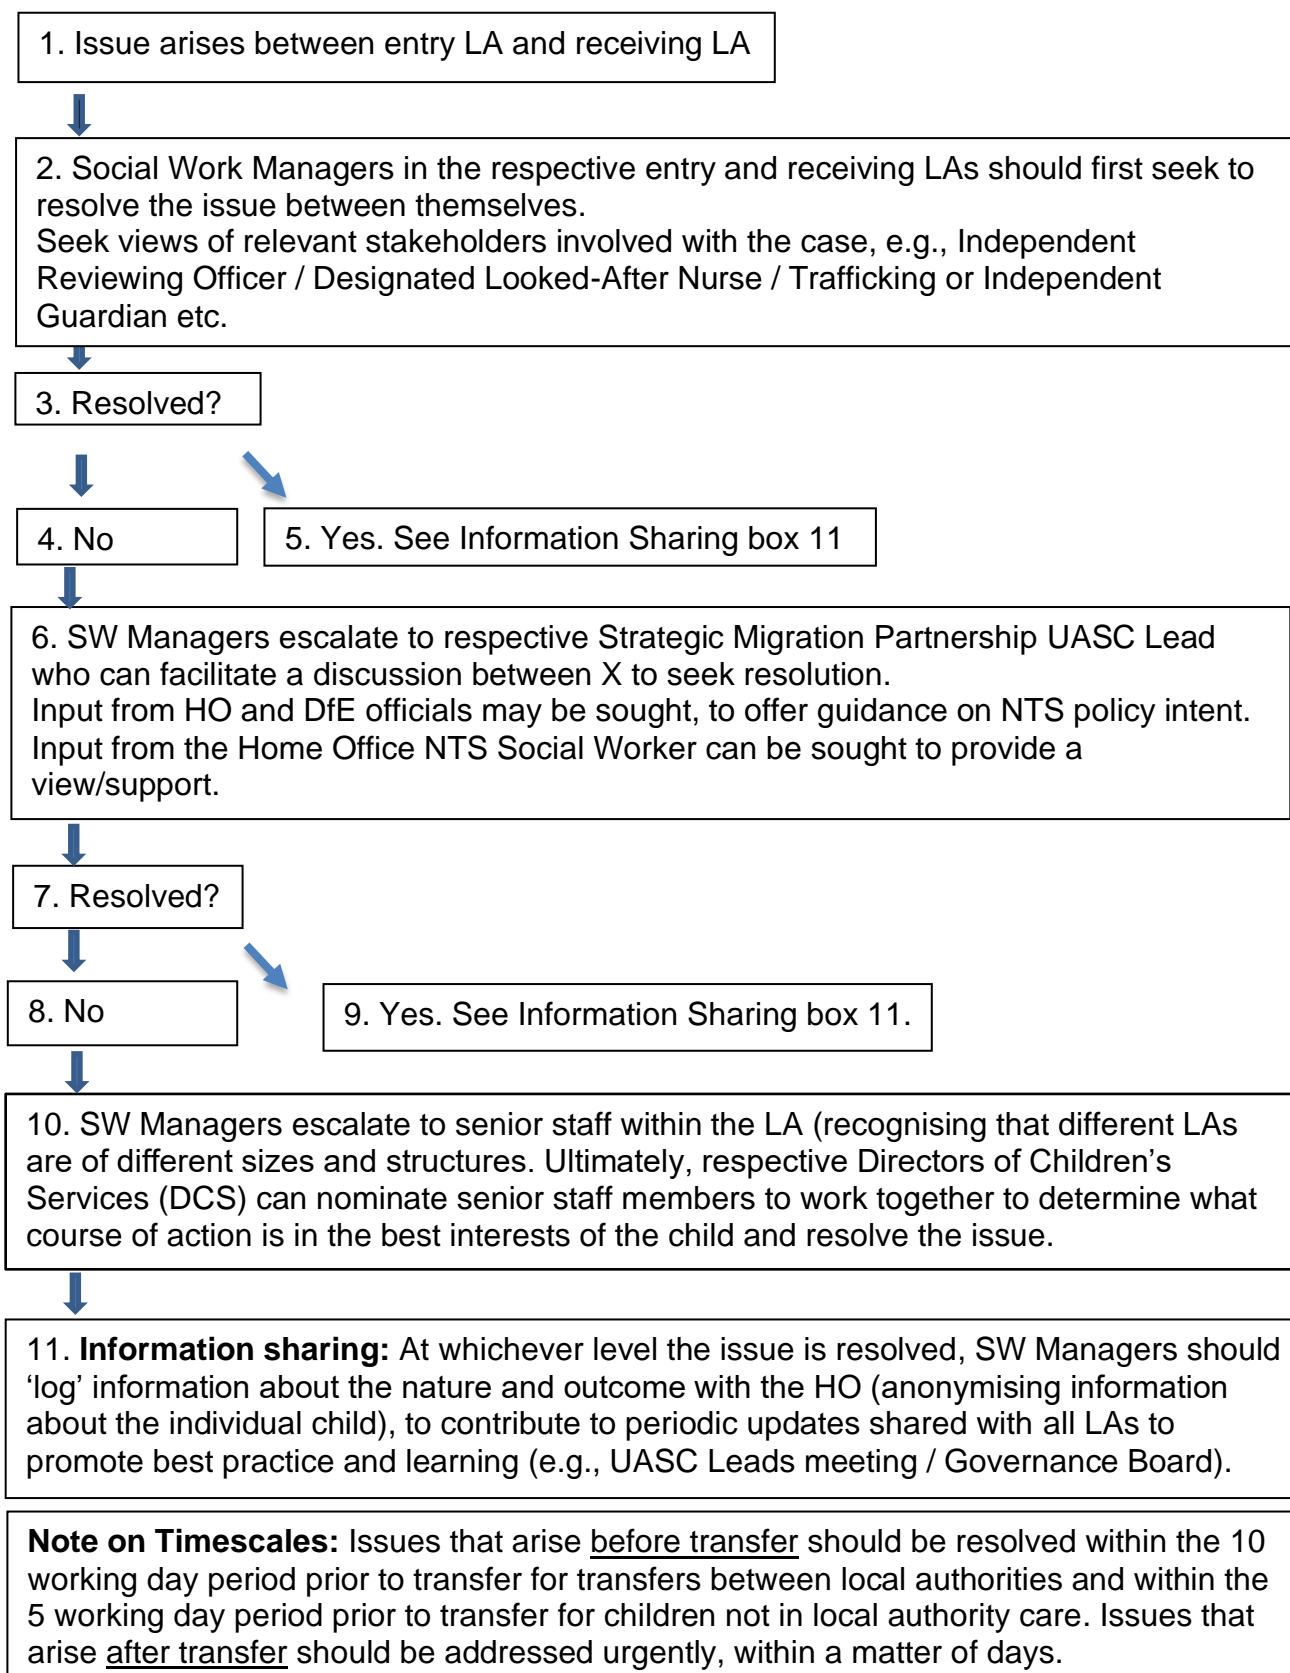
1. Issue arises between entry LA and receiving LA

2. Social Work Managers in the respective entry and receiving LAs should first seek to resolve the issue between themselves.
Seek views of relevant stakeholders involved with the case, e.g., Independent Reviewing Officer / Designated Looked-After Nurse / Trafficking or Independent Guardian etc.

3. Resolved?

4. No

5. Yes. See Information Sharing box 11

6. SW Managers escalate to respective Strategic Migration Partnership UASC Lead who can facilitate a discussion between X to seek resolution.
Input from HO and DfE officials may be sought, to offer guidance on NTS policy intent.
Input from the Home Office NTS Social Worker can be sought to provide a view/support.

7. Resolved?

8. No

9. Yes. See Information Sharing box 11.

10. SW Managers escalate to senior staff within the LA (recognising that different LAs are of different sizes and structures. Ultimately, respective Directors of Children's Services (DCS) can nominate senior staff members to work together to determine what course of action is in the best interests of the child and resolve the issue.

11. **Information sharing:** At whichever level the issue is resolved, SW Managers should 'log' information about the nature and outcome with the HO (anonymising information about the individual child), to contribute to periodic updates shared with all LAs to promote best practice and learning (e.g., UASC Leads meeting / Governance Board).

**Note on Timescales:** Issues that arise before transfer should be resolved within the 10 working day period prior to transfer for transfers between local authorities and within the 5 working day period prior to transfer for children not in local authority care. Issues that arise after transfer should be addressed urgently, within a matter of days.